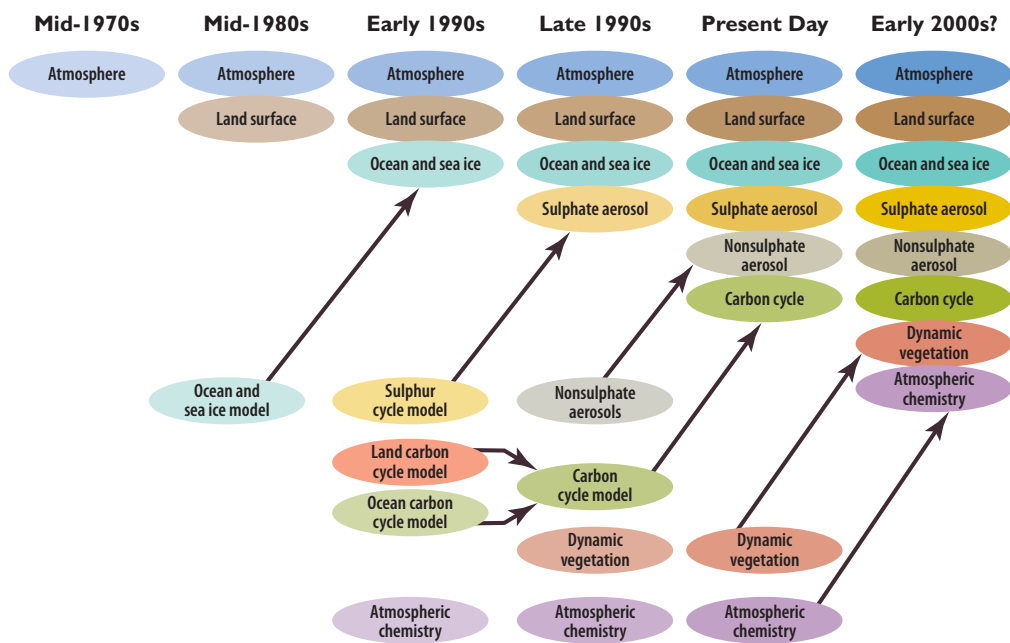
Mid-1970s

Atmosphere

Mid-1980s

Atmosphere

Land surface

Ocean and sea ice model

Early 1990s

Atmosphere

Land surface

Ocean and sea ice

Sulphur cycle model

Land carbon cycle model

Ocean carbon cycle model

Atmospheric chemistry

Late 1990s

Atmosphere

Land surface

Ocean and sea ice

Sulphate aerosol

Nonsulphate aerosols

Carbon cycle model

Dynamic vegetation

Atmospheric chemistry

Present Day

Atmosphere

Land surface

Ocean and sea ice

Sulphate aerosol

Nonsulphate aerosol

Carbon cycle

Dynamic vegetation

Atmospheric chemistry

Early 2000s?

Atmosphere

Land surface

Ocean and sea ice

Sulphate aerosol

Nonsulphate aerosol

Carbon cycle

Dynamic vegetation

Atmospheric chemistry